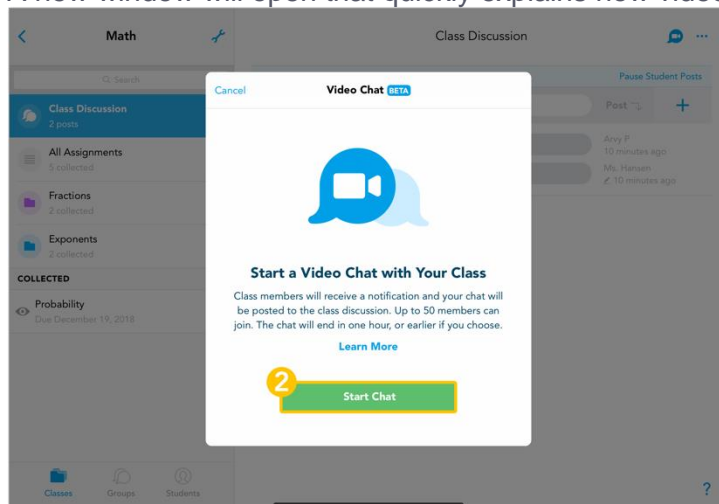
A new window will open that quickly explains how video

Math

Search

Class Discussion
2 posts

All Assignments
5 collected

Fractions
2 collected

Exponents
2 collected

COLLECTED

Probability
Due December 19, 2018

Classes Groups Students

Class Discussion

Pause Student Posts

Post

Arvy P
10 minutes ago

Ms. Hansen
10 minutes ago

Cancel

Video Chat BETA

Start a Video Chat with Your Class

Class members will receive a notification and your chat will be posted to the class discussion. Up to 50 members can join. The chat will end in one hour, or earlier if you choose.

Learn More

2

Start Chat

?